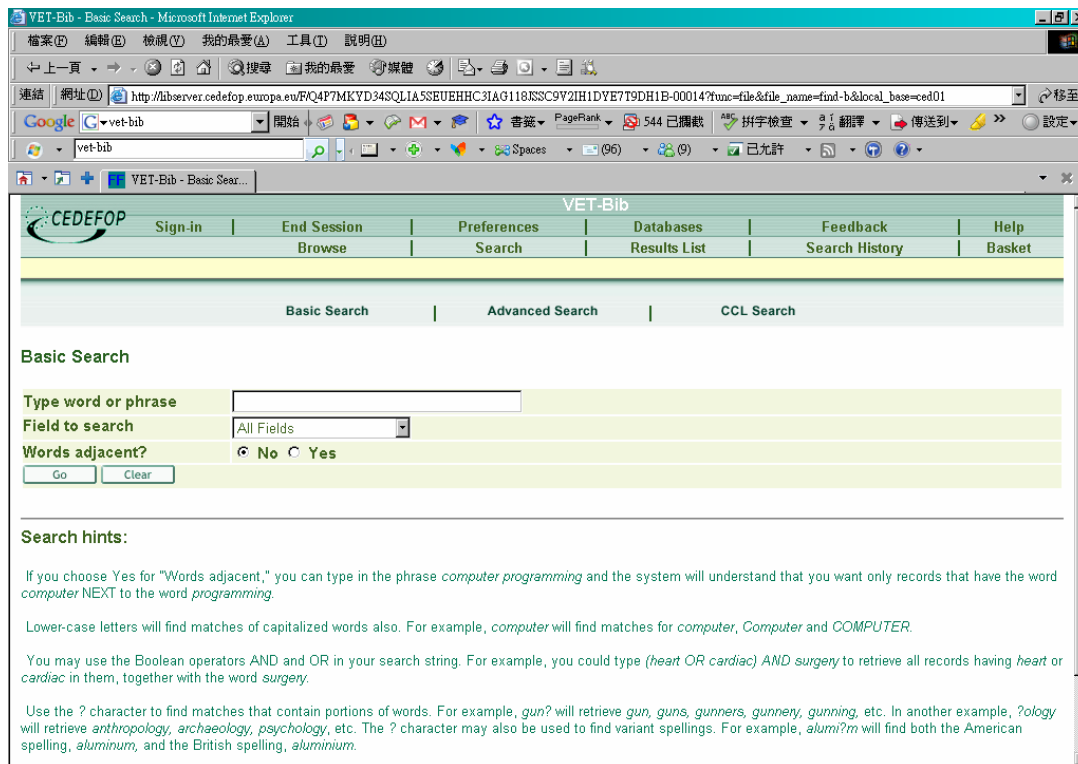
VET-Bib - Basic Search - Microsoft Internet Explorer

檔案(F) 編輯(E) 檢視(V) 我的最愛(A) 工具(T) 說明(H)

上一頁 搜尋 我的最愛 媒體

連結 網址(D) http://libserver.cedefop.europa.eu/F/Q4P7MKYD34SQLIA5SEUEHHC3IAG118JSSC9V2IH1DYE7T9DH1B-00014?func=file&file_name=find-b&local_base=ced01 移至

Google vet-bib 開始 書籤 PageRank 544 已攔截 拼字檢查 翻譯 傳送到 設定

vet-bib Spaces (96) (9) 已允許

VET-Bib - Basic Sear...

CEDEFOP

VET-Bib

Sign-in | End Session | Preferences | Databases | Feedback | Help

Browse | Search | Results List | Search History | Basket

Basic Search | Advanced Search | CCL Search

Basic Search

Type word or phrase

Field to search All Fields

Words adjacent? No Yes

Go Clear

Search hints:

If you choose Yes for "Words adjacent," you can type in the phrase computer programming and the system will understand that you want only records that have the word computer NEXT to the word programming.

Lower-case letters will find matches of capitalized words also. For example, computer will find matches for computer, Computer and COMPUTER.

You may use the Boolean operators AND and OR in your search string. For example, you could type (heart OR cardiac) AND surgery to retrieve all records having heart or cardiac in them, together with the word surgery.

Use the ? character to find matches that contain portions of words. For example, gun? will retrieve gun, guns, gunners, gunnery, gunning, etc. In another example, ?ology will retrieve anthropology, archaeology, psychology, etc. The ? character may also be used to find variant spellings. For example, alumi?m will find both the American spelling, aluminum, and the British spelling, aluminium.